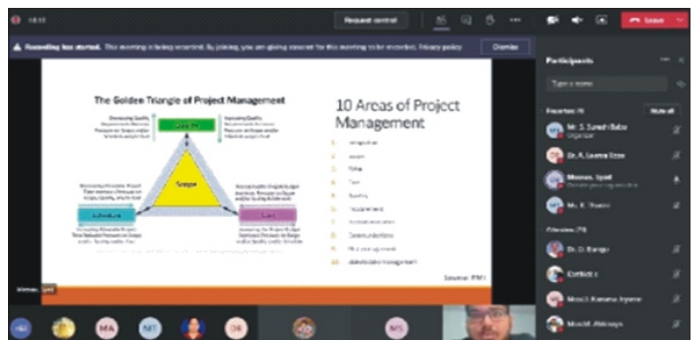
Request control

Leave

Recording has started. This meeting is being recorded. By joining, you are giving consent for this meeting to be recorded. Privacy policy

Dismiss

The Golden Triangle of Project Management

Quality

Scope

Schedule

Cost

10 Areas of Project Management

1. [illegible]
2. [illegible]
3. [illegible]
4. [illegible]
5. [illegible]
6. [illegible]
7. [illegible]
8. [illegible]
9. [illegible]
10. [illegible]

Source: PMI

Participants

Type a name

Presenters (4)

Mute all

Mr. S. Suresh Babu
Organizer

Dr. A. Leema Rose

Mesnas, Syed

Mr. K. Thamo

Attendees (78)

Dr. D. Ranga

Corfield c

Mosdi. Kanana Jayana

Mosdi. Abinaya

MA

NT

DR

MS